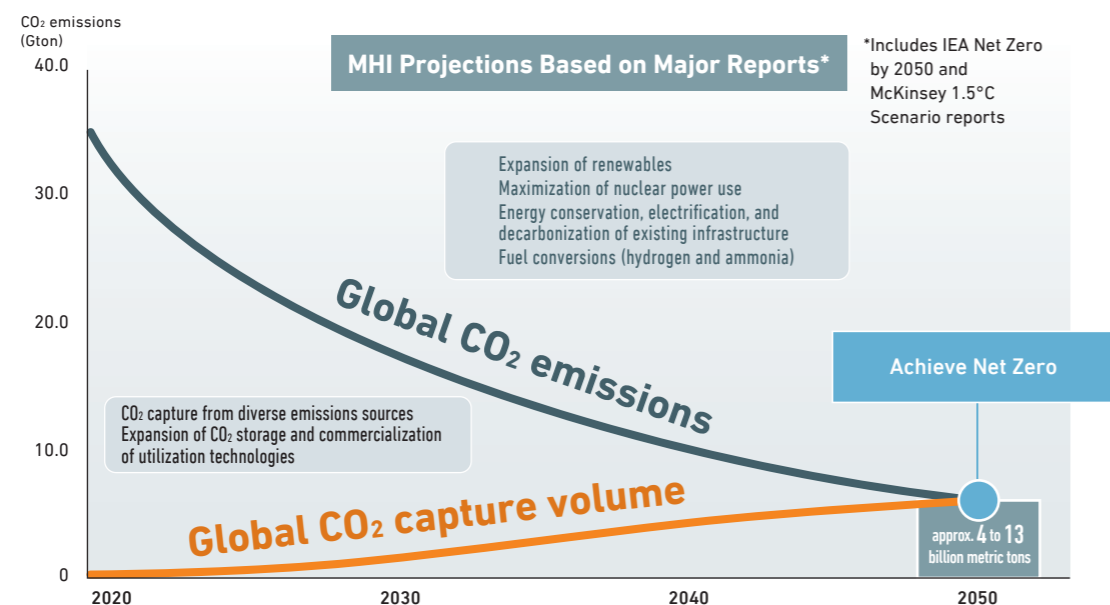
$CO_2$ emissions (Gton)

MHI Projections Based on Major Reports*

*Includes IEA Net Zero by 2050 and McKinsey 1.5°C Scenario reports

40.0

30.0

20.0

10.0

0

Expansion of renewables
Maximization of nuclear power use
Energy conservation, electrification, and decarbonization of existing infrastructure
Fuel conversions (hydrogen and ammonia)

Global $CO_2$ emissions

Achieve Net Zero

$CO_2$ capture from diverse emissions sources
Expansion of $CO_2$ storage and commercialization of utilization technologies

Global $CO_2$ capture volume

approx. 4 to 13 billion metric tons

2020

2030

2040

2050